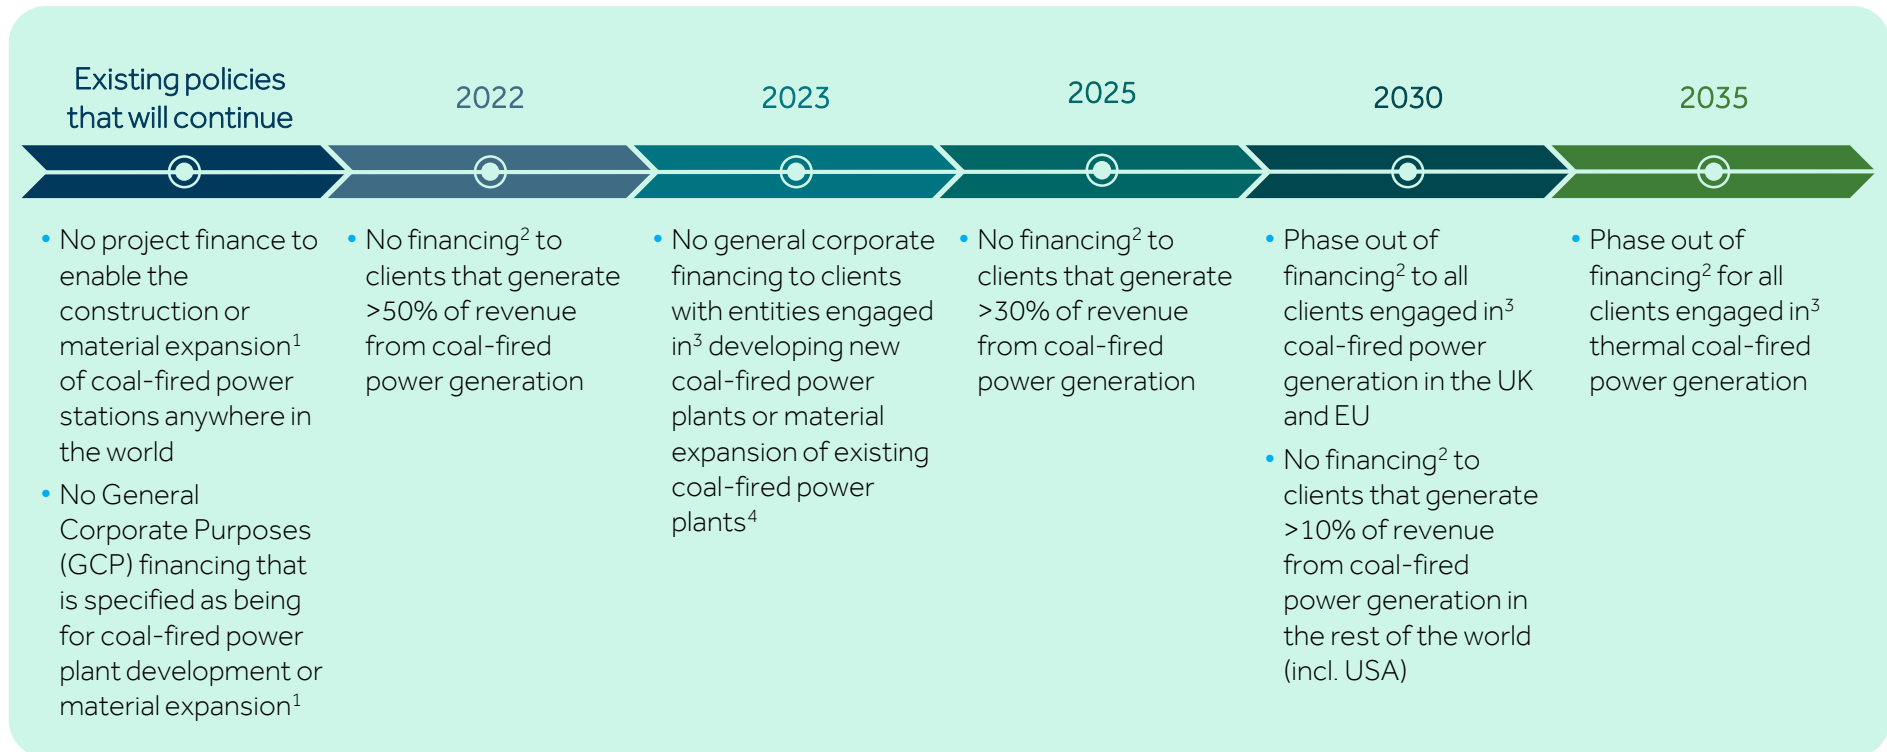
Existing policies that will continue

2022

2023

2025

2030

2035

• No project finance to enable the construction or material expansion$^1$ of coal-fired power stations anywhere in the world
• No General Corporate Purposes (GCP) financing that is specified as being for coal-fired power plant development or material expansion$^1$

• No financing$^2$ to clients that generate >50% of revenue from coal-fired power generation

• No general corporate financing to clients with entities engaged in$^3$ developing new coal-fired power plants or material expansion of existing coal-fired power plants$^4$

• No financing$^2$ to clients that generate >30% of revenue from coal-fired power generation

• Phase out of financing$^2$ to all clients engaged in$^3$ coal-fired power generation in the UK and EU
• No financing$^2$ to clients that generate >10% of revenue from coal-fired power generation in the rest of the world (incl. USA)

• Phase out of financing$^2$ for all clients engaged in$^3$ thermal coal-fired power generation